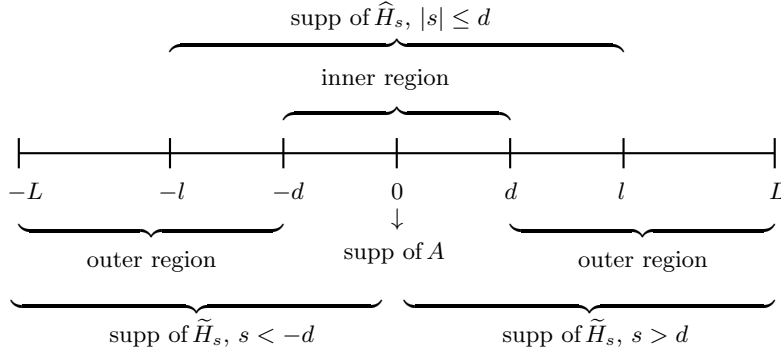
supp of $\widehat{H}_s$, $|s| \leq d$

inner region

$-L$ $-l$ $-d$ $0$ $d$ $l$ $L$

$\downarrow$

outer region

supp of $A$

outer region

supp of $\widetilde{H}_s$, $s < -d$

supp of $\widetilde{H}_s$, $s > d$